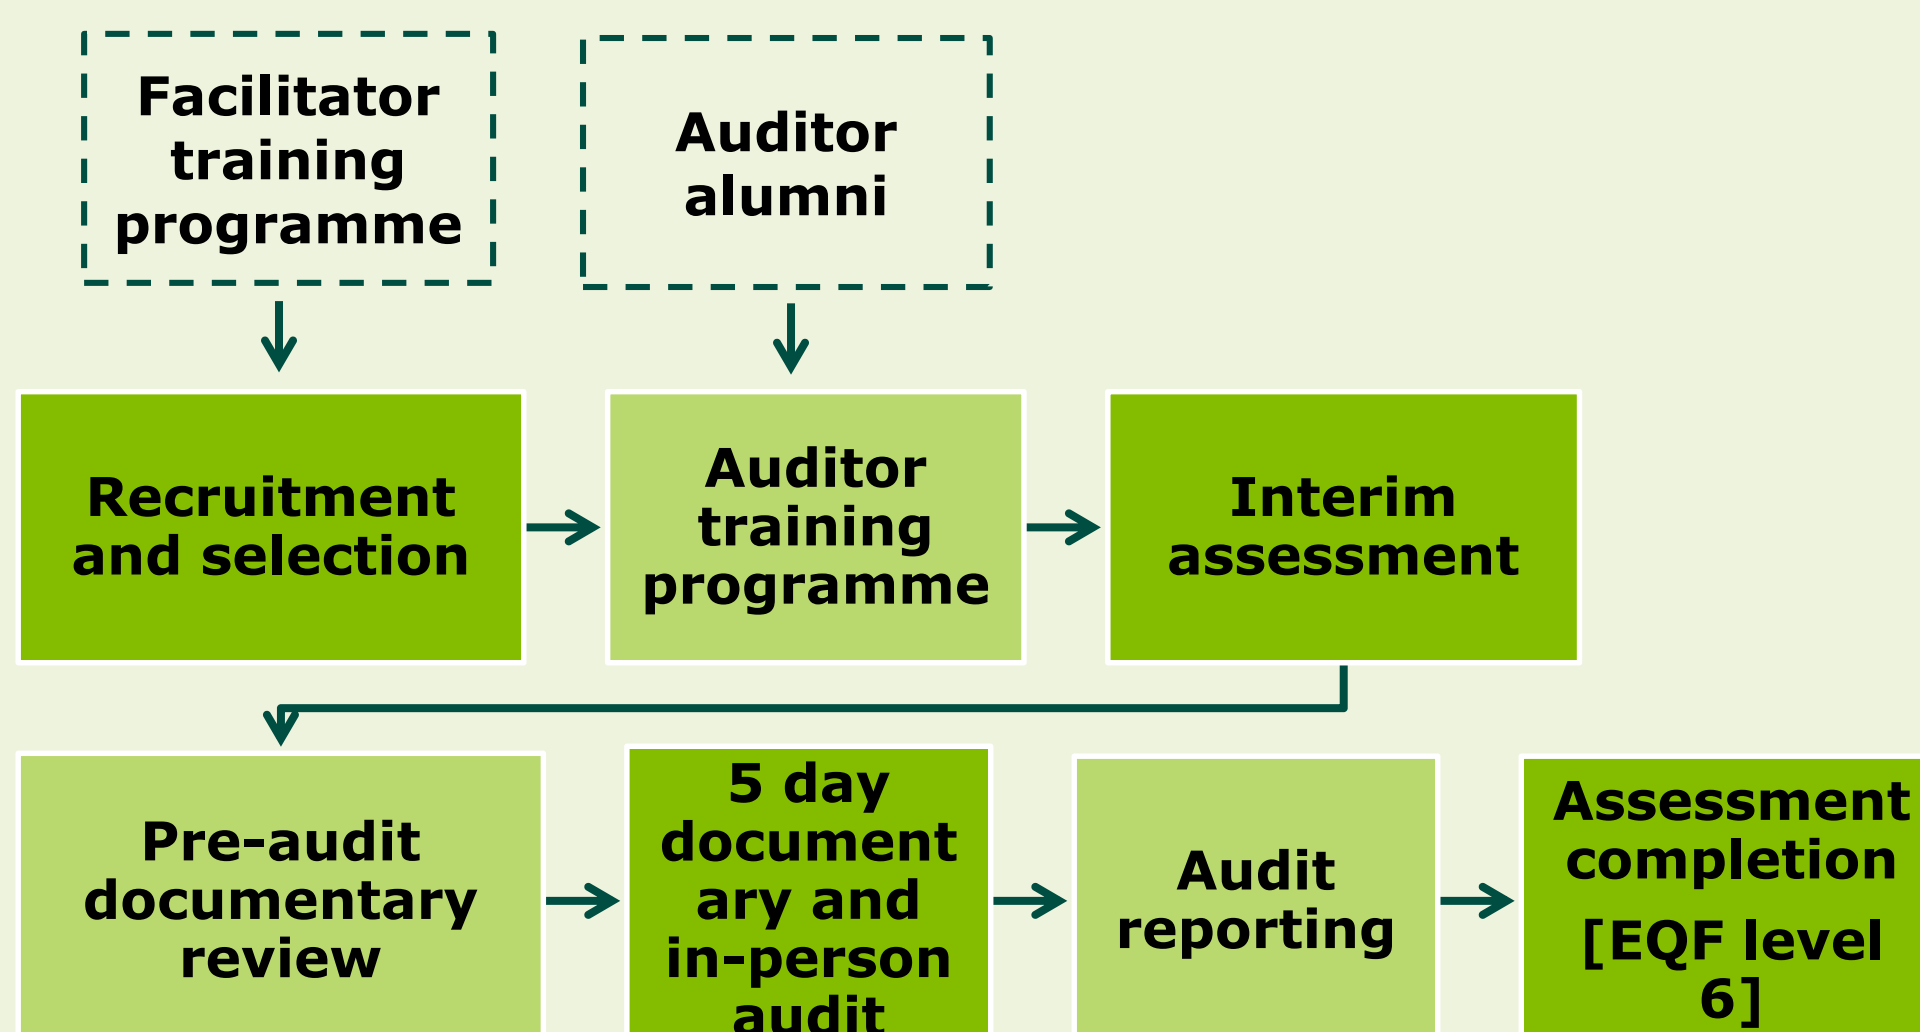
Facilitator training programme

Auditor alumni

Recruitment and selection

Auditor training programme

Interim assessment

Pre-audit documentary review

5 day documentary and in-person audit

Audit reporting

Assessment completion

[EQF level 6]